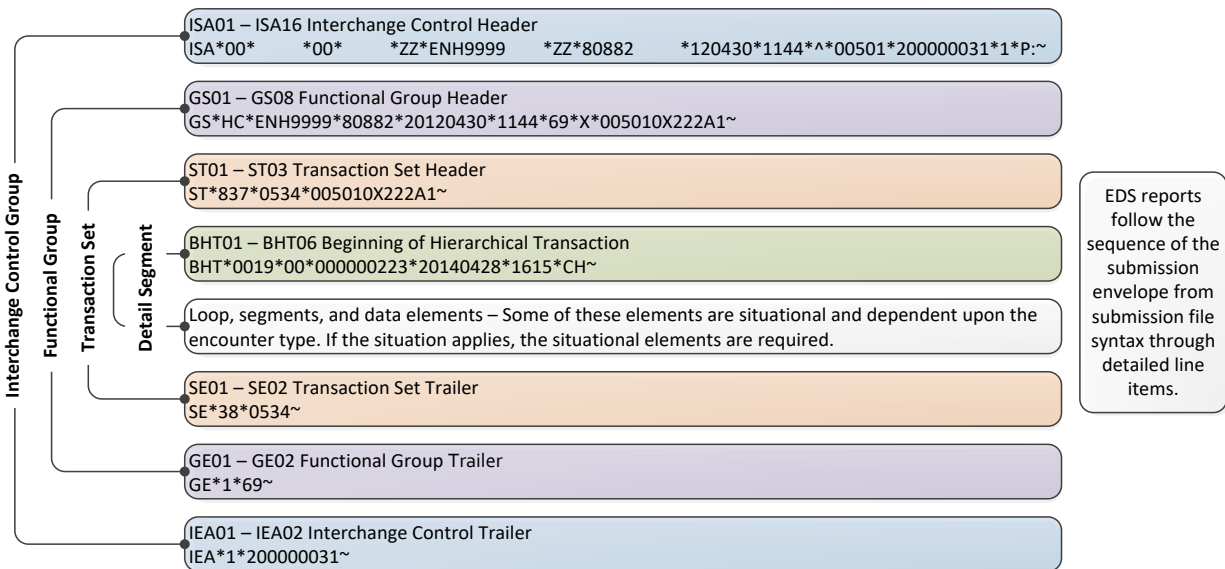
Interchange Control Group

Functional Group

Transaction Set

Detail Segment

ISA01 – ISA16 Interchange Control Header
ISA*00* *00* *ZZ*ENH9999 *ZZ*80882 *120430*1144*^*00501*200000031*1*P:~

GS01 – GS08 Functional Group Header
GS*HC*ENH9999*80882*20120430*1144*69*X*005010X222A1~

ST01 – ST03 Transaction Set Header
ST*837*0534*005010X222A1~

BHT01 – BHT06 Beginning of Hierarchical Transaction
BHT*0019*00*000000223*20140428*1615*CH~

Loop, segments, and data elements – Some of these elements are situational and dependent upon the encounter type. If the situation applies, the situational elements are required.

SE01 – SE02 Transaction Set Trailer
SE*38*0534~

GE01 – GE02 Functional Group Trailer
GE*1*69~

IEA01 – IEA02 Interchange Control Trailer
IEA*1*200000031~

EDS reports follow the sequence of the submission envelope from submission file syntax through detailed line items.